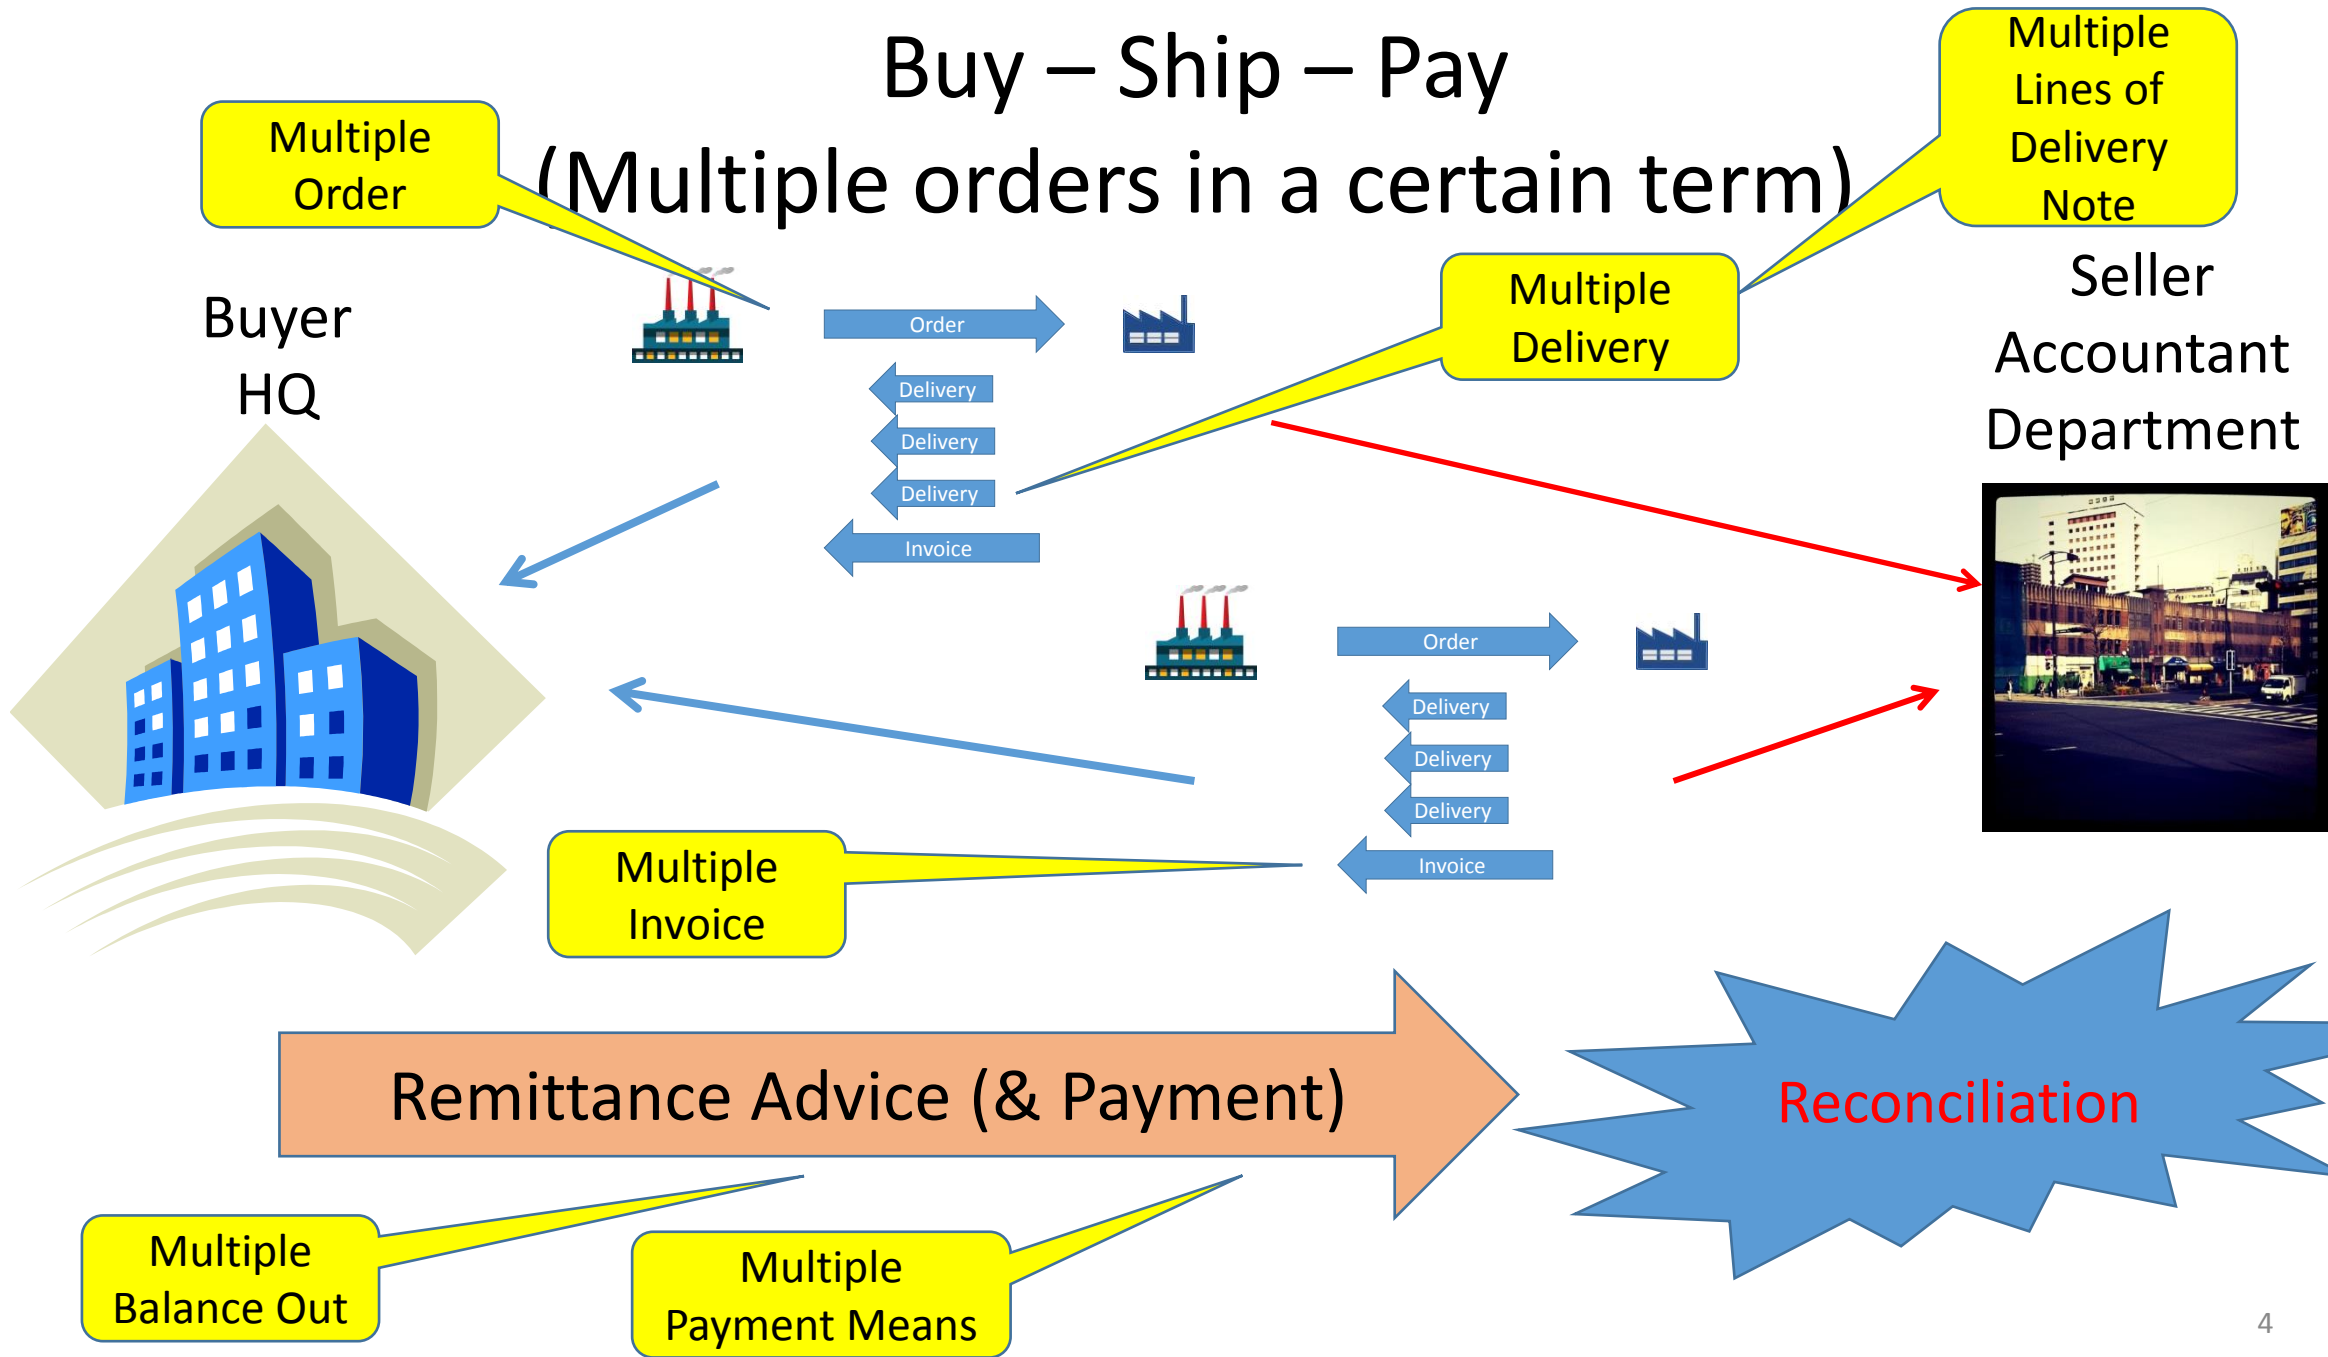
Buy – Ship – Pay
(Multiple orders in a certain term)

Multiple Order

Multiple Lines of Delivery Note

Buyer HQ

Multiple Delivery

Seller Accountant Department

Order

Delivery

Delivery

Delivery

Invoice

Order

Delivery

Delivery

Delivery

Invoice

Multiple Invoice

Remittance Advice (& Payment)

Reconciliation

Multiple Balance Out

Multiple Payment Means

4